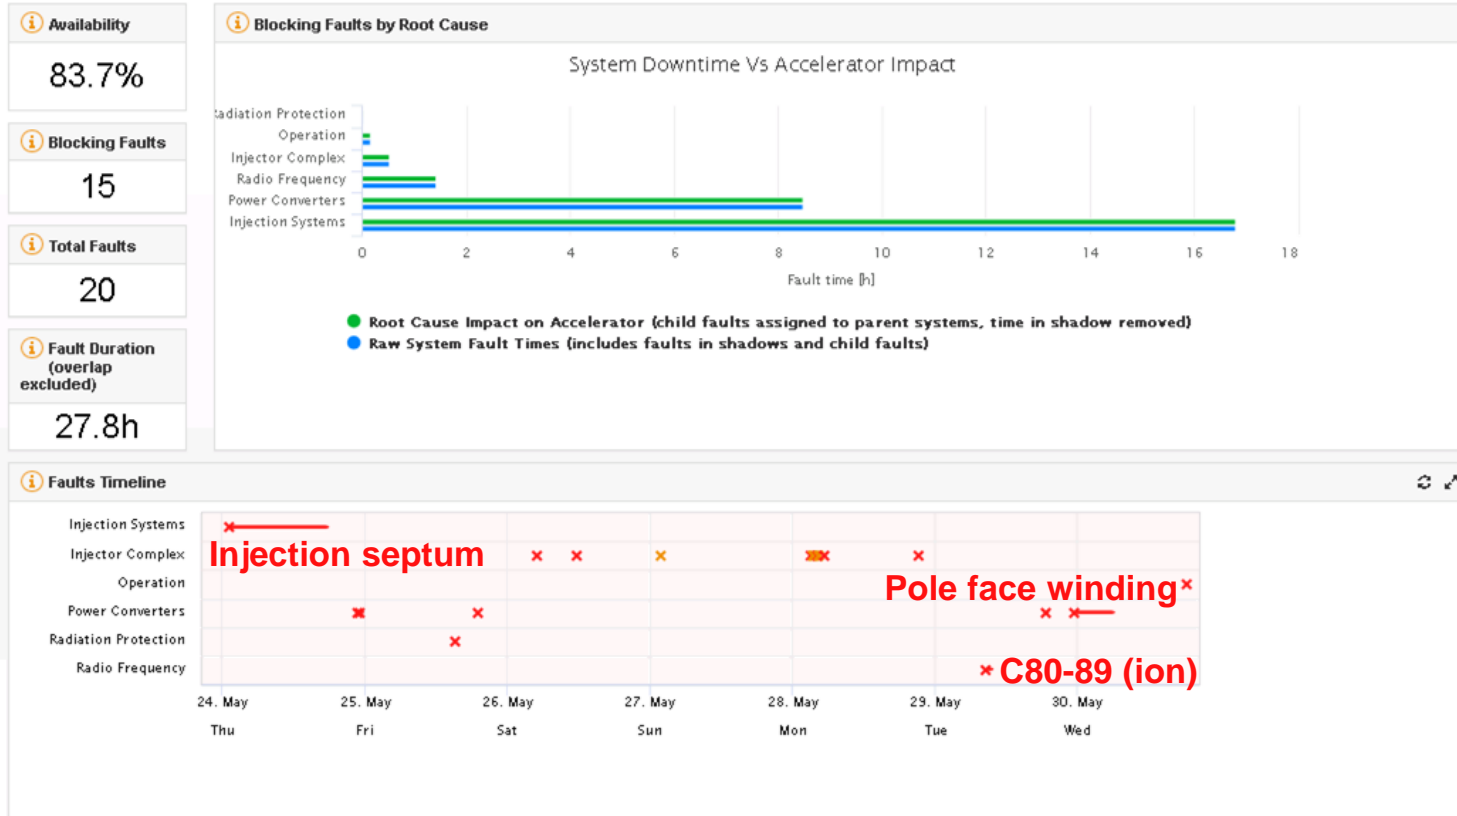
Availability

83.7%

Blocking Faults

15

Total Faults

20

Fault Duration (overlap excluded)

27.8h

Blocking Faults by Root Cause

System Downtime Vs Accelerator Impact

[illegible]adiation Protection
Operation
Injector Complex
Radio Frequency
Power Converters
Injection Systems

0 2 4 6 8 10 12 14 16 18

Fault time [h]

Root Cause Impact on Accelerator (child faults assigned to parent systems, time in shadow removed)
Raw System Fault Times (includes faults in shadows and child faults)

Faults Timeline

Injection Systems
Injector Complex
Operation
Power Converters
Radiation Protection
Radio Frequency

Injection septum

Pole face winding

C80-89 (ion)

24. May Thu
25. May Fri
26. May Sat
27. May Sun
28. May Mon
29. May Tue
30. May Wed